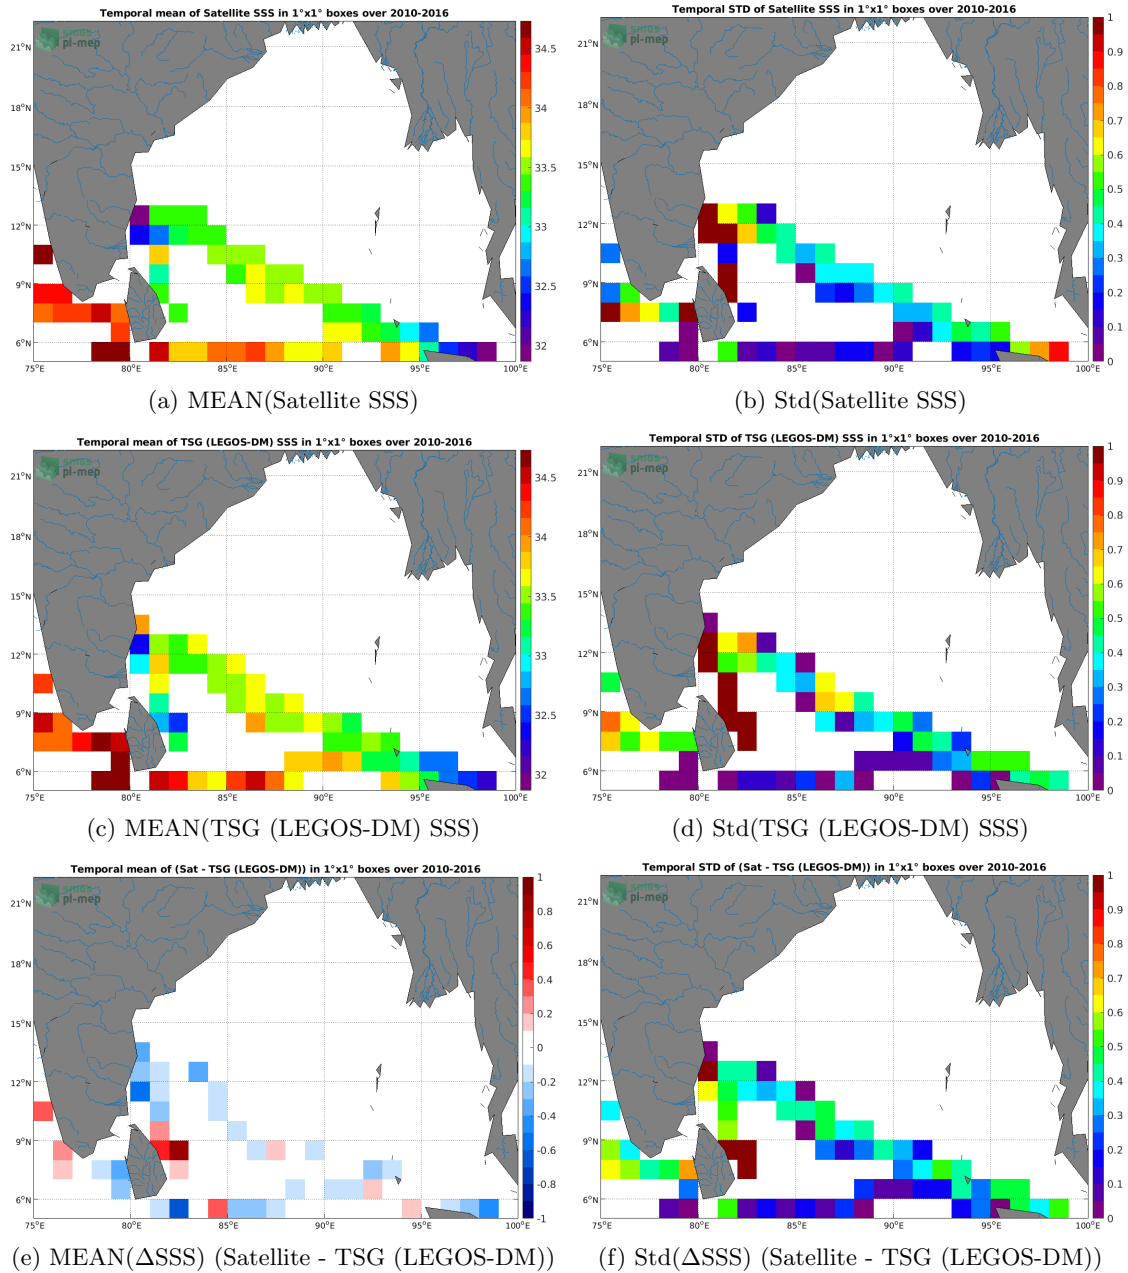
Temporal mean of Satellite SSS in 1°x1° boxes over 2010-2016

smos pi-mep

21°N
18°N
15°N
12°N
9°N
6°N
75°E 80°E 85°E 90°E 95°E 100°E

34.5
34
33.5
33
32.5
32

(a) MEAN(Satellite SSS)

Temporal STD of Satellite SSS in 1°x1° boxes over 2010-2016

smos pi-mep

21°N
18°N
15°N
12°N
9°N
6°N
75°E 80°E 85°E 90°E 95°E 100°E

1
0.9
0.8
0.7
0.6
0.5
0.4
0.3
0.2
0.1
0

(b) Std(Satellite SSS)

Temporal mean of TSG (LEGOS-DM) SSS in 1°x1° boxes over 2010-2016

smos pi-mep

21°N
18°N
15°N
12°N
9°N
6°N
75°E 80°E 85°E 90°E 95°E 100°E

34.5
34
33.5
33
32.5
32

(c) MEAN(TSG (LEGOS-DM) SSS)

Temporal STD of TSG (LEGOS-DM) SSS in 1°x1° boxes over 2010-2016

smos pi-mep

21°N
18°N
15°N
12°N
9°N
6°N
75°E 80°E 85°E 90°E 95°E 100°E

1
0.9
0.8
0.7
0.6
0.5
0.4
0.3
0.2
0.1
0

(d) Std(TSG (LEGOS-DM) SSS)

Temporal mean of (Sat - TSG (LEGOS-DM)) in 1°x1° boxes over 2010-2016

smos pi-mep

21°N
18°N
15°N
12°N
9°N
6°N
75°E 80°E 85°E 90°E 95°E 100°E

1
0.8
0.6
0.4
0.2
0
-0.2
-0.4
-0.6
-0.8
-1

(e) MEAN($\Delta$SSS) (Satellite - TSG (LEGOS-DM))

Temporal STD of (Sat - TSG (LEGOS-DM)) in 1°x1° boxes over 2010-2016

smos pi-mep

21°N
18°N
15°N
12°N
9°N
6°N
75°E 80°E 85°E 90°E 95°E 100°E

1
0.9
0.8
0.7
0.6
0.5
0.4
0.3
0.2
0.1
0

(f) Std($\Delta$SSS) (Satellite - TSG (LEGOS-DM))